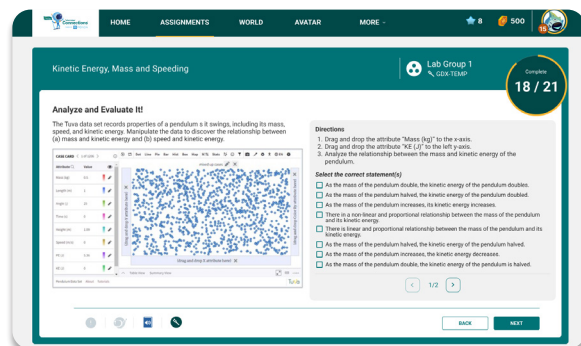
Connections

HOME ASSIGNMENTS WORLD AVATAR MORE

8 500

15

Kinetic Energy, Mass and Speeding

Lab Group 1
GDX-TEMP

Complete
18 / 21

Analyze and Evaluate It!

The Tuva data set records properties of a pendulum s it swings, including its mass, speed, and kinetic energy. Manipulate the data to discover the relationship between (a) mass and kinetic energy and (b) speed and kinetic energy.

Directions
1. Drag and drop the attribute "Mass (kg)" to the x-axis.
2. Drag and drop the attribute "KE (J)" to the left y-axis.
3. Analyze the relationship between the mass and kinetic energy of the pendulum.

Select the correct statement(s)

As the mass of the pendulum double, the kinetic energy of the pendulum doubles.
As the mass of the pendulum halved, the kinetic energy of the pendulum doubled.
As the mass of the pendulum increases, its kinetic energy increases.
There is a non-linear and proportional relationship between the mass of the pendulum and its kinetic energy.
There is linear and proportional relationship between the mass of the pendulum and its kinetic energy.
As the mass of the pendulum halved, the kinetic energy of the pendulum halved.
As the mass of the pendulum increases, the kinetic energy decreases.
As the mass of the pendulum doubles, the kinetic energy of the pendulum is halved.

1/2

BACK NEXT